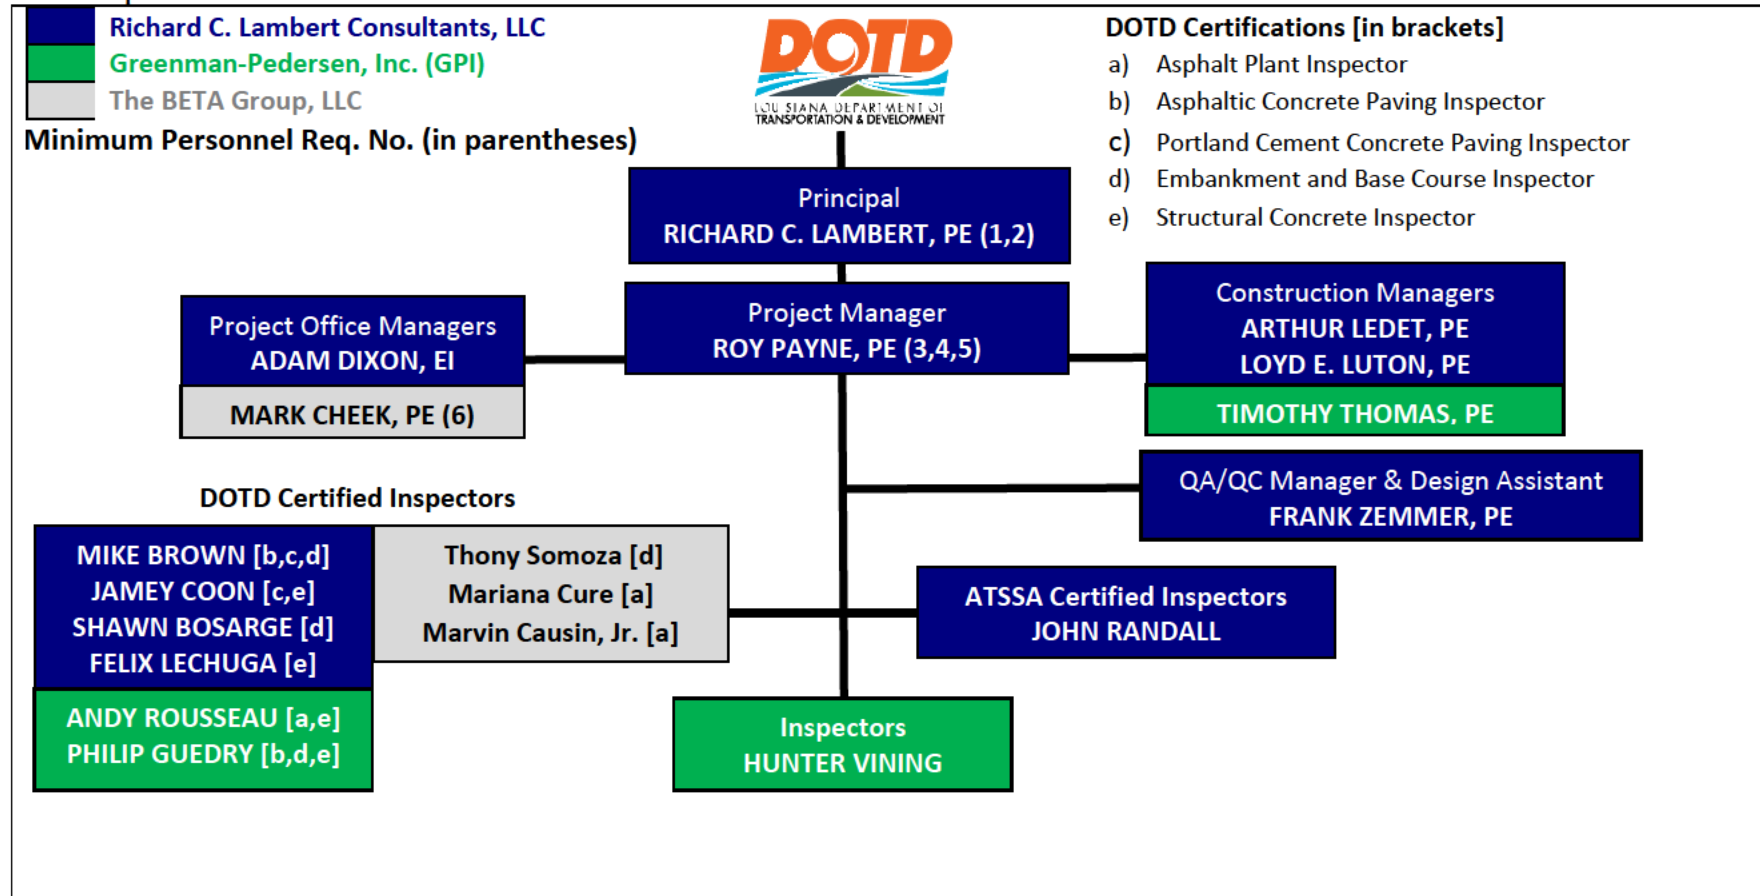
Richard C. Lambert Consultants, LLC
Greenman-Pedersen, Inc. (GPI)
The BETA Group, LLC
Minimum Personnel Req. No. (in parentheses)

DOTD
LOUISIANA DEPARTMENT OF TRANSPORTATION & DEVELOPMENT

DOTD Certifications [in brackets]
a) Asphalt Plant Inspector
b) Asphaltic Concrete Paving Inspector
c) Portland Cement Concrete Paving Inspector
d) Embankment and Base Course Inspector
e) Structural Concrete Inspector

Principal
RICHARD C. LAMBERT, PE (1,2)

Project Manager
ROY PAYNE, PE (3,4,5)

Project Office Managers
ADAM DIXON, EI
MARK CHEEK, PE (6)

Construction Managers
ARTHUR LEDET, PE
LOYD E. LUTON, PE
TIMOTHY THOMAS, PE

QA/QC Manager & Design Assistant
FRANK ZEMMER, PE

DOTD Certified Inspectors
MIKE BROWN [b,c,d]
JAMEY COON [c,e]
SHAWN BOSARGE [d]
FELIX LECHUGA [e]
ANDY ROUSSEAU [a,e]
PHILIP GUEDRY [b,d,e]

Thony Somoza [d]
Mariana Cure [a]
Marvin Causin, Jr. [a]

ATSSA Certified Inspectors
JOHN RANDALL

Inspectors
HUNTER VINING